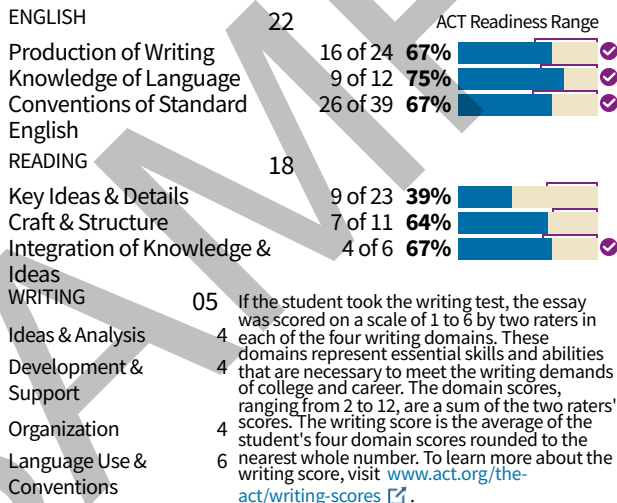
ENGLISH 22 ACT Readiness Range

| | | |
|---|---|---|
| Production of Writing | 16 of 24 | **67%** |
| Knowledge of Language | 9 of 12 | **75%** |
| Conventions of Standard English | 26 of 39 | **67%** |

READING 18

| | | |
|---|---|---|
| Key Ideas & Details | 9 of 23 | **39%** |
| Craft & Structure | 7 of 11 | **64%** |
| Integration of Knowledge & Ideas | 4 of 6 | **67%** |

WRITING 05

| | |
|---|---|
| Ideas & Analysis | 4 |
| Development & Support | 4 |
| Organization | 4 |
| Language Use & Conventions | 6 |

If the student took the writing test, the essay was scored on a scale of 1 to 6 by two raters in each of the four writing domains. These domains represent essential skills and abilities that are necessary to meet the writing demands of college and career. The domain scores, ranging from 2 to 12, are a sum of the two raters' scores. The writing score is the average of the student's four domain scores rounded to the nearest whole number. To learn more about the writing score, visit www.act.org/the-act/writing-scores.